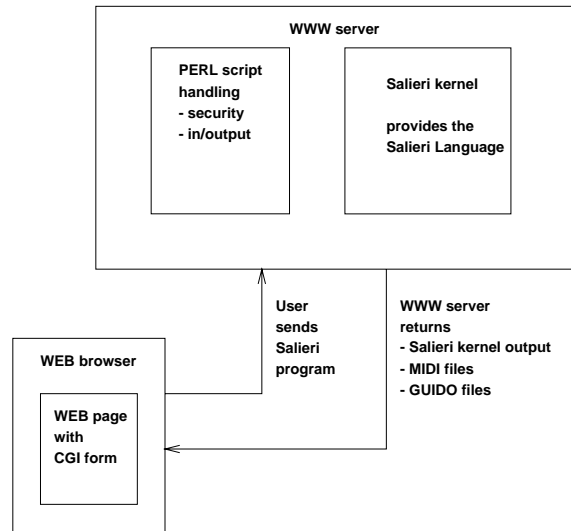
WWW server

PERL script handling
- security
- in/output

Salieri kernel

provides the Salieri Language

User sends Salieri program

WWW server returns
- Salieri kernel output
- MIDI files
- GUIDO files

WEB browser

WEB page with CGI form